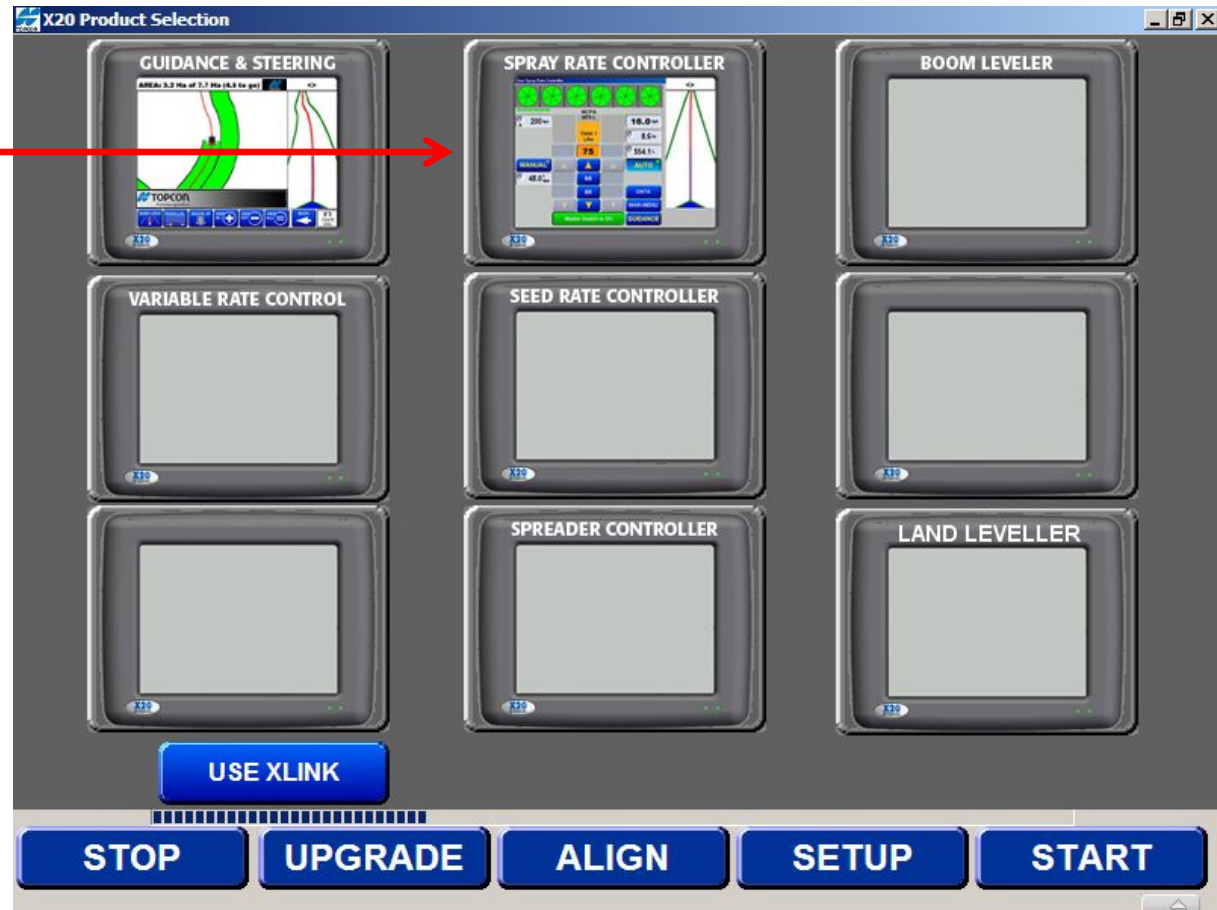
X20 Product Selection

GUIDANCE & STEERING
AREA: 3.2 Ha of 7.7 Ha (4.5 to go)
TOPCON
X20

SPRAY RATE CONTROLLER
200
16.0
75
9.6
554.1
MANUAL
AUTO
48.0
DATA
MAIN MENU
GUIDANCE
X20

BOOM LEVELER
X20

VARIABLE RATE CONTROL
X20

SEED RATE CONTROLLER
X20

X20

X20

SPREADER CONTROLLER
X20

LAND LEVELLER
X20

USE XLINK

STOP
UPGRADE
ALIGN
SETUP
START